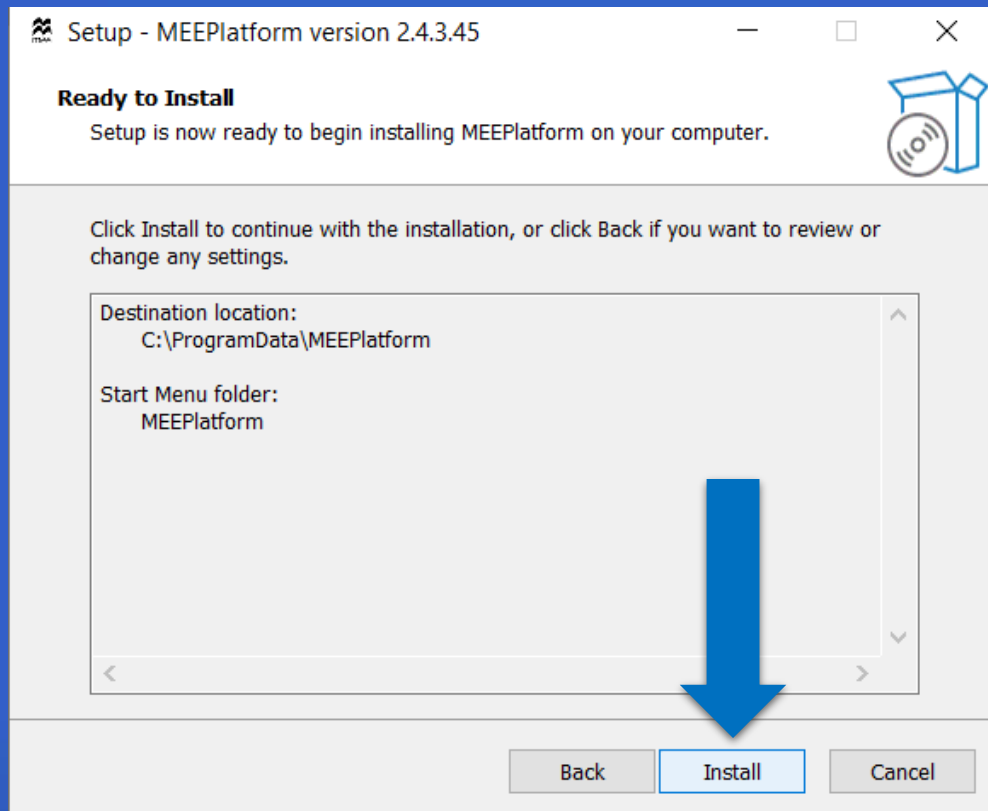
Setup - MEEPlatform version 2.4.3.45

Ready to Install
Setup is now ready to begin installing MEEPlatform on your computer.

Click Install to continue with the installation, or click Back if you want to review or change any settings.

Destination location:
C:\ProgramData\MEEPlatform

Start Menu folder:
MEEPlatform

Back Install Cancel